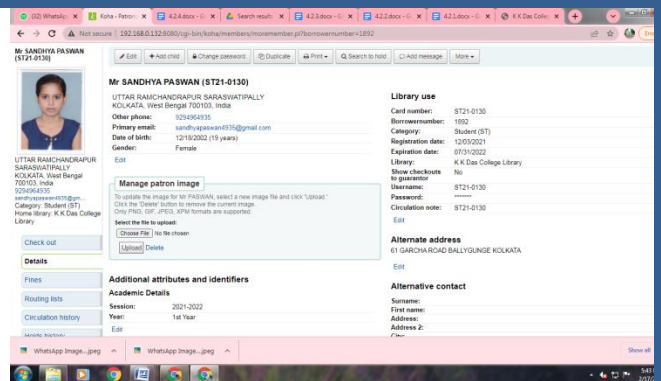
(32) WhatsApp | Koha › Patron | 4.2.4.docx - G | Search results | 4.2.3.docx - G | 4.2.2.docx - G | 4.2.1.docx - G | K K Das Colle

Not secure | 192.168.0.132:8080/cgi-bin/koha/members/moremember.pl?borrowernumber=1892

Mr SANDHYA PASWAN (ST21-0130)

Edit | Add child | Change password | Duplicate | Print | Search to hold | Add message | More

Mr SANDHYA PASWAN (ST21-0130)

UTTAR RAMCHANDRAPUR SARASWATIPALLY
KOLKATA, West Bengal 700103, India

Other phone: 9294964935
Primary email: sandhyapaswan4935@gmail.com
Date of birth: 12/10/2002 (19 years)
Gender: Female

Edit

UTTAR RAMCHANDRAPUR SARASWATIPALLY KOLKATA, West Bengal 700103, India
9294964935
sandhyapaswan4935@gm...
Category: Student (ST)
Home library: K K Das College Library

Manage patron image

To update the image for Mr PASWAN, select a new image file and click 'Upload.'
Click the 'Delete' button to remove the current image.
Only PNG, GIF, JPEG, XPM formats are supported.

Select the file to upload:
Choose File No file chosen
Upload Delete

Library use

Card number: ST21-0130
Borrowernumber: 1892
Category: Student (ST)
Registration date: 12/03/2021
Expiration date: 07/31/2022
Library: K K Das College Library
Show checkouts to guarantor: No
Username: ST21-0130
Password: *******
Circulation note: ST21-0130

Edit

Alternate address

61 GARCHA ROAD BALLYGUNGE KOLKATA

Edit

Alternative contact

Surname:
First name:
Address:
Address 2:
City:

Check out
Details
Fines
Routing lists
Circulation history
Holds history

Additional attributes and identifiers

Academic Details

Session: 2021-2022
Year: 1st Year

Edit

WhatsApp Image....jpeg
WhatsApp Image....jpeg
Show all